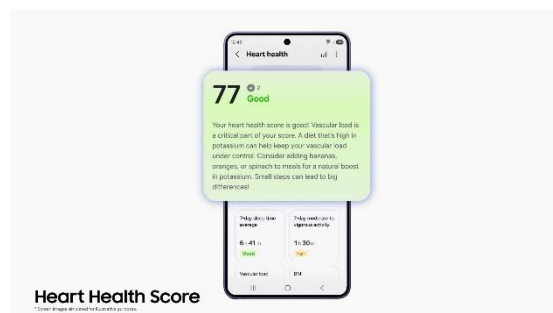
Heart health

77 Good

Your heart health score is good! Vascular load is a critical part of your score. A diet that's high in potassium can help keep your vascular load under control. Consider adding bananas, oranges, or spinach to meals for a natural boost in potassium. Small steps can lead to big differences!

7-day sleep time average

6h 41m

Good

7-day moderate to vigorous activity

1h 30m

Fair

Vascular load

BMI

Heart Health Score

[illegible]